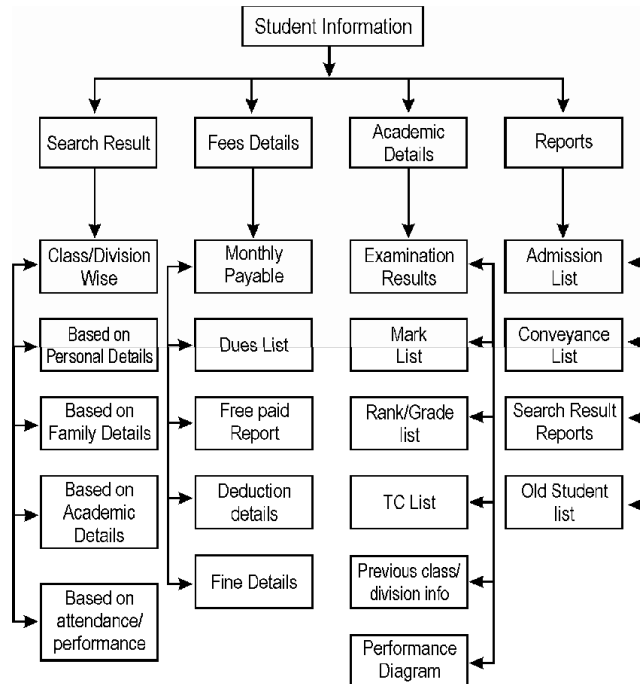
Student Information

Search Result

Class/Division Wise

Based on Personal Details

Based on Family Details

Based on Academic Details

Based on attendance/ performance

Fees Details

Monthly Payable

Dues List

Free paid Report

Deduction details

Fine Details

Academic Details

Examination Results

Mark List

Rank/Grade list

TC List

Previous class/ division info

Performance Diagram

Reports

Admission List

Conveyance List

Search Result Reports

Old Student list